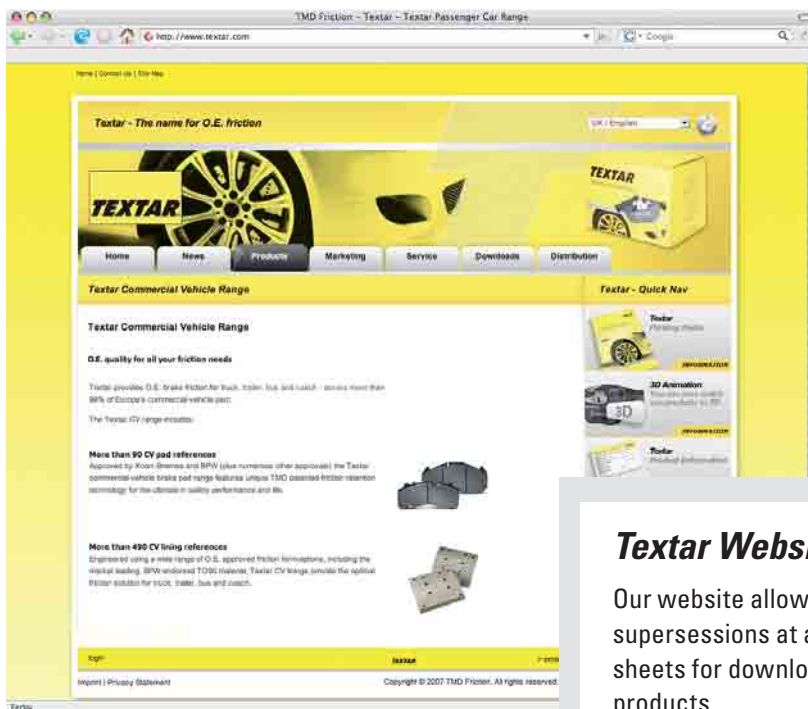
TMD Friction – Textar – Textar Passenger Car Range

http://www.textar.com

Google

Home | Contact us | Site Map

Textar - The name for O.E. friction

UK / English

TEXTAR

TEXTAR

Home

News

Products

Marketing

Service

Downloads

Distribution

Textar Commercial Vehicle Range

Textar - Quick Nav

Textar Commercial Vehicle Range

O.E. quality for all your friction needs

Textar provides O.E. brake friction for truck, trailer, bus and coach - across more than 98% of Europe's commercial vehicle parc.

The Textar CV range includes:

More than 90 CV pad references

Approved by Knorr-Bremse and BPW (plus numerous other approvals), the Textar commercial vehicle brake pad range features unique TMD patented friction retention technology for the ultimate in safety performance and life.

More than 490 CV lining references

Engineered using a wide range of O.E. approved friction formulations, including the market leading, BPW endorsed TC90 material, Textar CV linings provide the optimal friction solution for truck, trailer, bus and coach.

Textar

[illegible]

3D Animation

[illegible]

3D

Textar

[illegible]

login

textar

Imprint | Privacy Statement

Copyright © 2007 TMD Friction. All rights reserved.

Textar Websi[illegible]

Our website allow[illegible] supersessions at a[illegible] sheets for downlo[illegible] products

Fertig